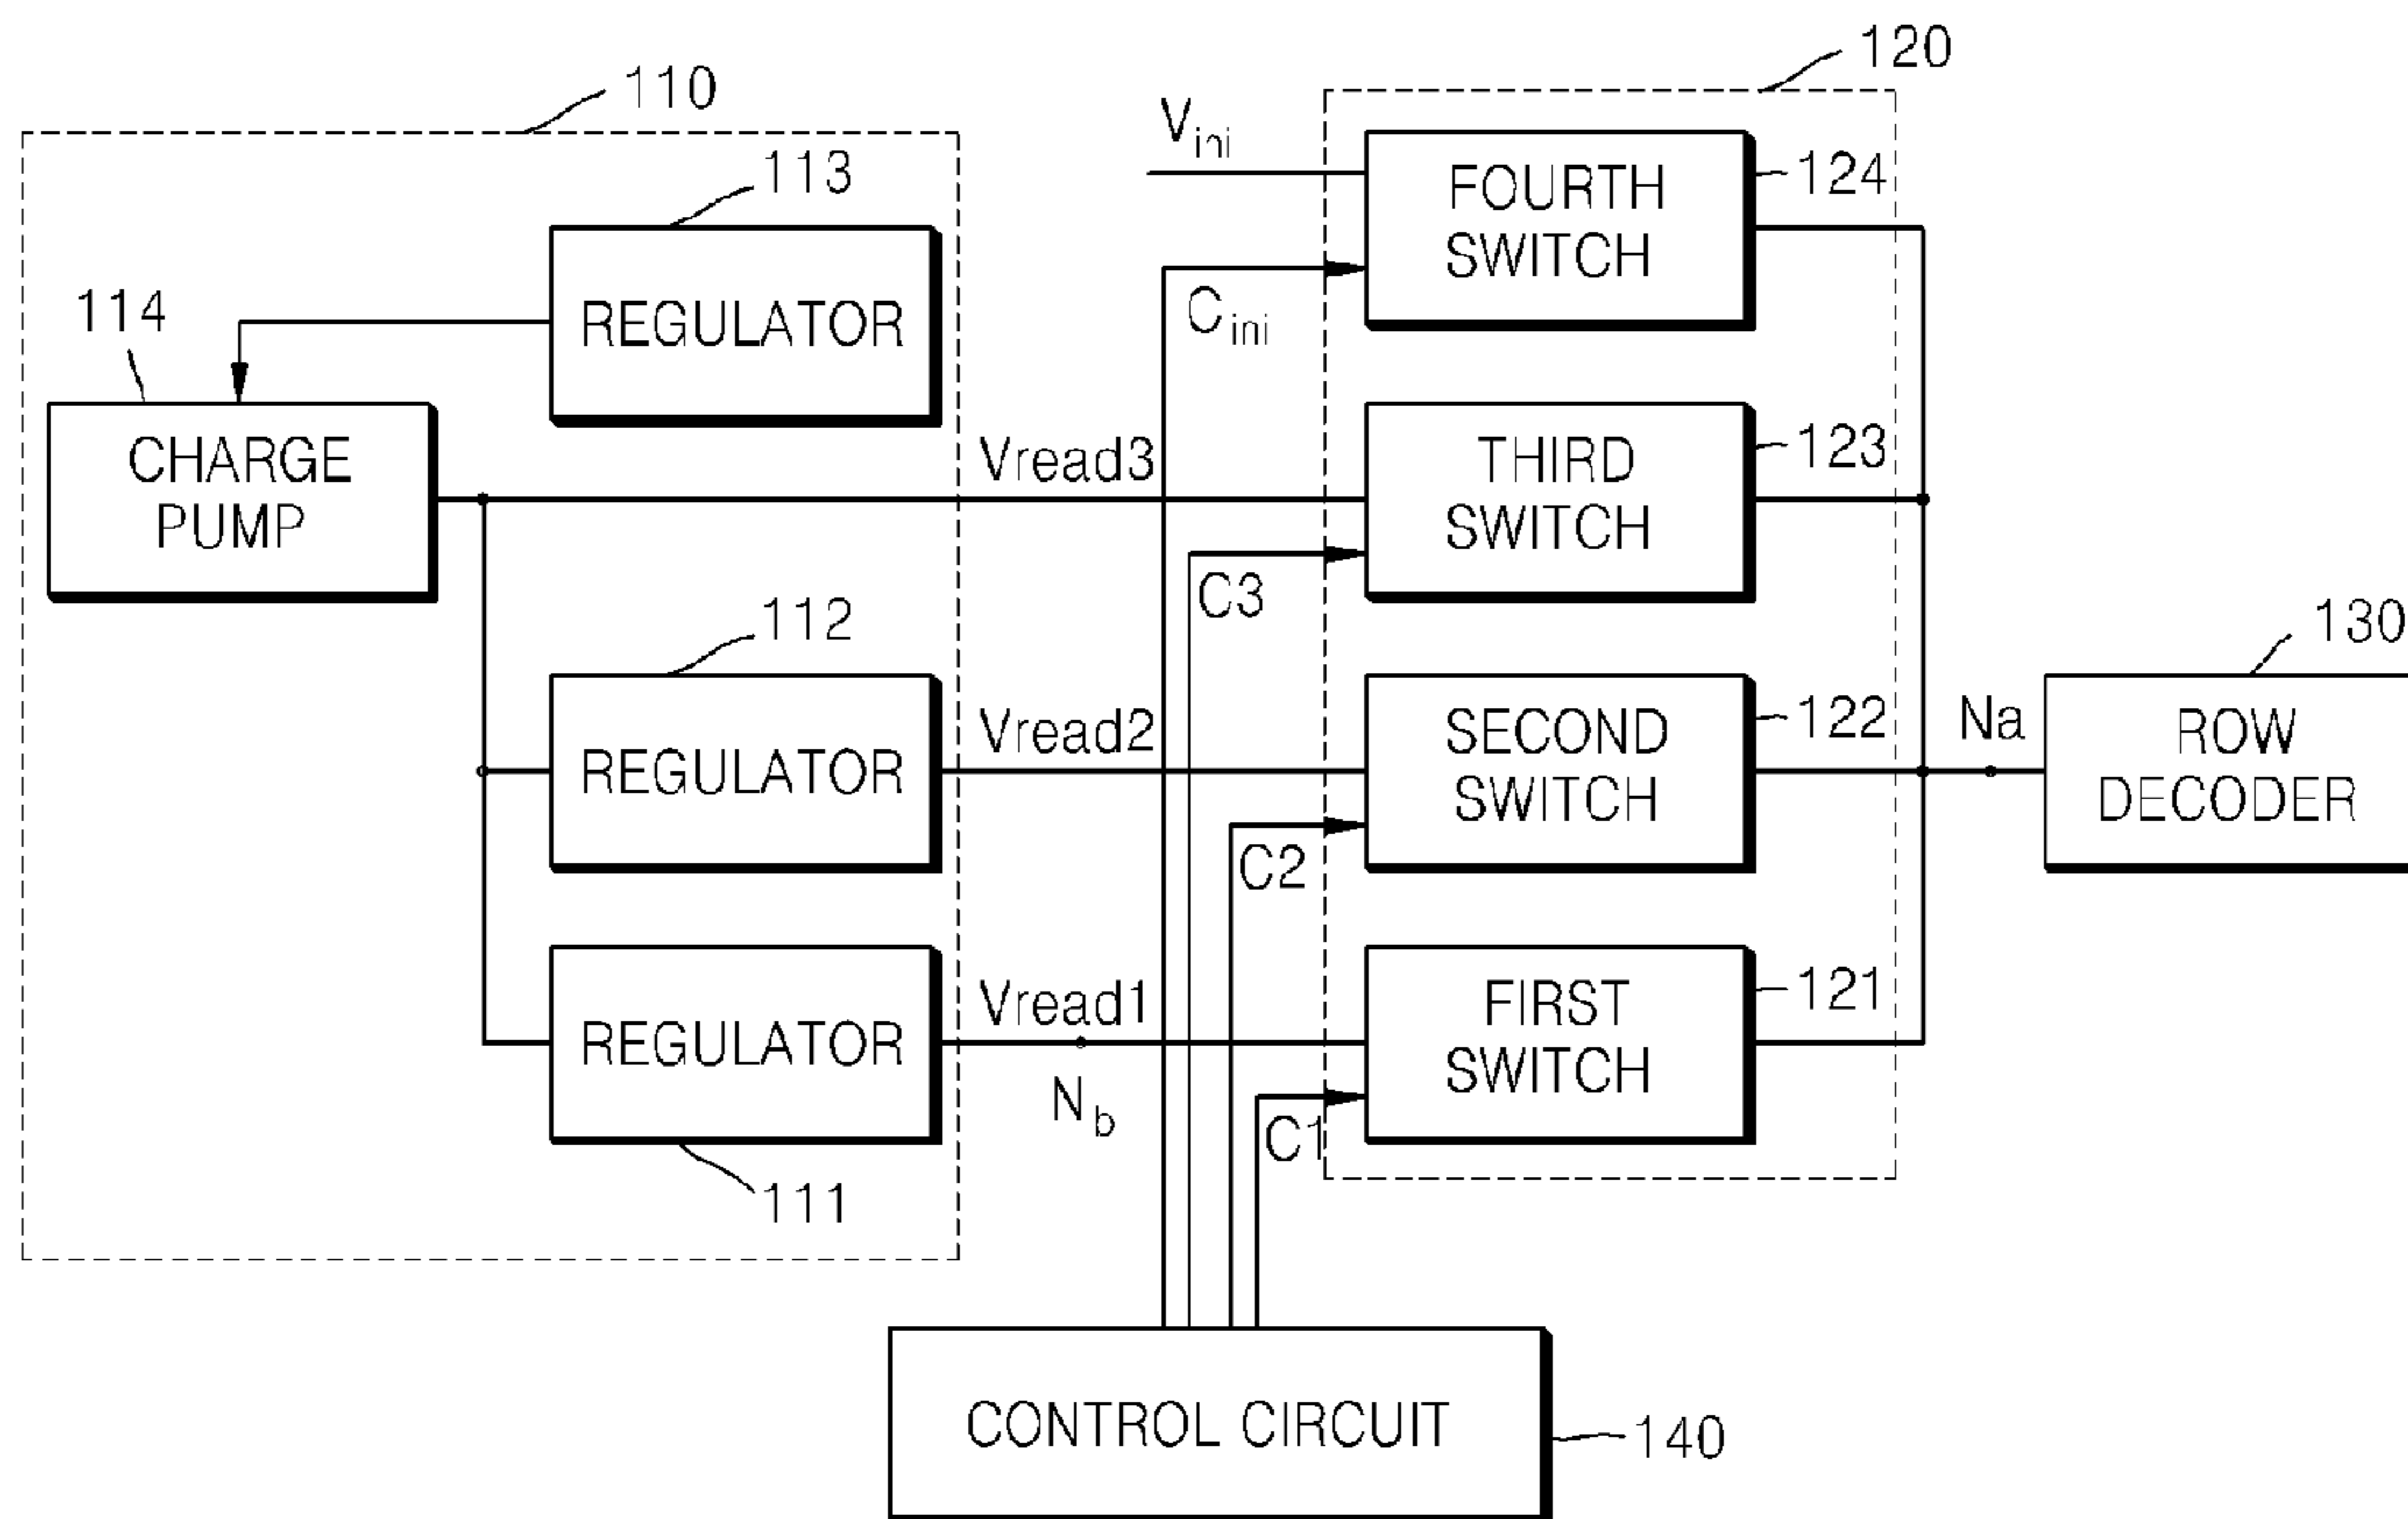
110

113

114

REGULATOR

CHARGE PUMP

112

REGULATOR

REGULATOR

111

Vread3

Vread2

Vread1

$N_b$

$V_{ini}$

$C_{ini}$

C3

C2

C1

120

FOURTH SWITCH

124

THIRD SWITCH

123

SECOND SWITCH

122

FIRST SWITCH

121

Na

130

ROW DECODER

CONTROL CIRCUIT

140